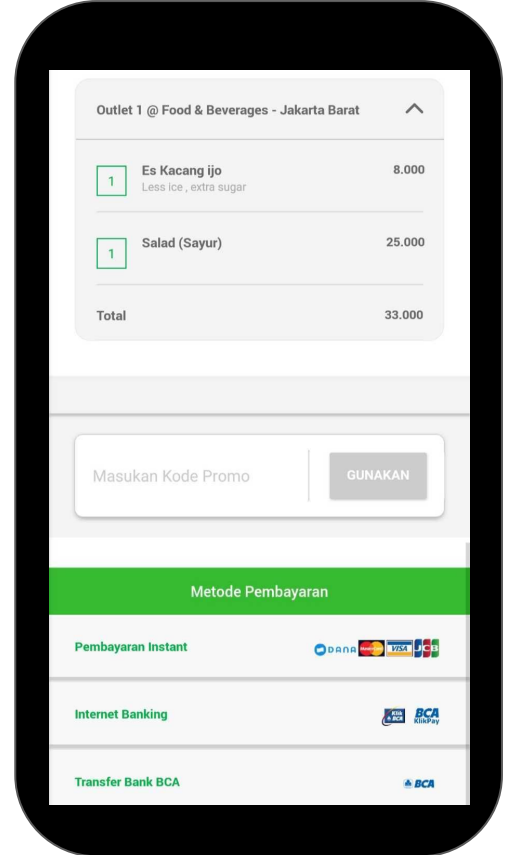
Outlet 1 @ Food & Beverages - Jakarta Barat

1 Es Kacang ijo 8.000
Less ice , extra sugar

1 Salad (Sayur) 25.000

Total 33.000

Masukan Kode Promo

GUNAKAN

Metode Pembayaran

Pembayaran Instant

DANA VISA JCB

Internet Banking

Klik BCA BCA KlikPay

Transfer Bank BCA

BCA